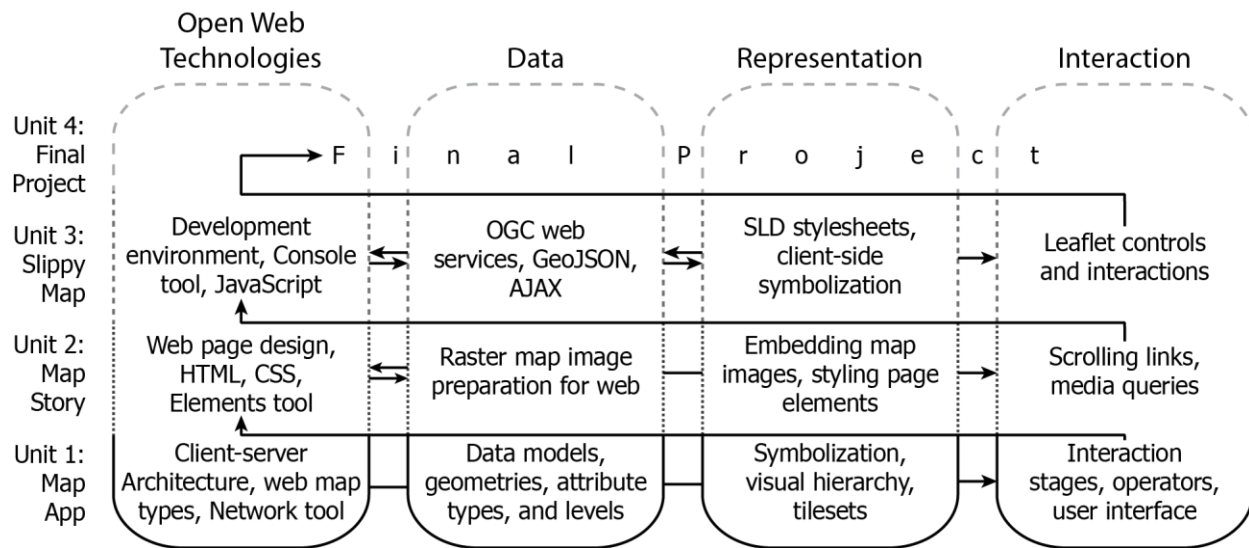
| | Open Web Technologies | Data | Representation | Interaction |
|---|---|---|---|---|
| Unit 4: Final Project | F | i n a l | P r o j e | c t |
| Unit 3: Slippy Map | Development environment, Console tool, JavaScript | OGC web services, GeoJSON, AJAX | SLD stylesheets, client-side symbolization | Leaflet controls and interactions |
| Unit 2: Map Story | Web page design, HTML, CSS, Elements tool | Raster map image preparation for web | Embedding map images, styling page elements | Scrolling links, media queries |
| Unit 1: Map App | Client-server Architecture, web map types, Network tool | Data models, geometries, attribute types, and levels | Symbolization, visual hierarchy, tilesets | Interaction stages, operators, user interface |